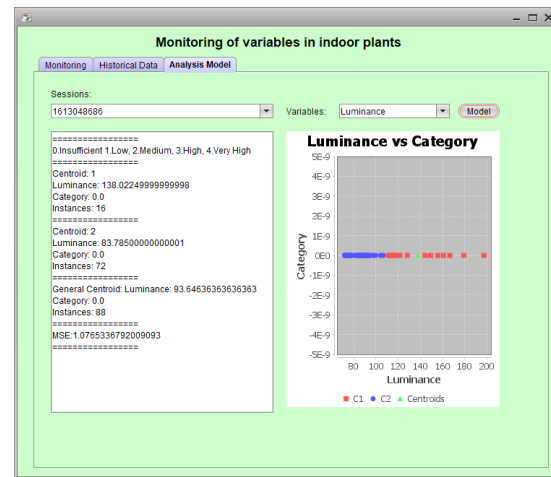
Monitoring of variables in indoor plants

Monitoring | Historical Data | Analysis Model

Sessions:
1613048686

Variables: Luminance

Model

=================
0.Insufficient 1.Low, 2.Medium, 3.High, 4.Very High
=================
Centroid: 1
Luminance: 138.02249999999998
Category: 0.0
Instances: 16
=================
Centroid: 2
Luminance: 83.78500000000001
Category: 0.0
Instances: 72
=================
General Centroid: Luminance: 93.64636363636363
Category: 0.0
Instances: 88
=================
MSE:1.0765336792009093
=================

Luminance vs Category

5E-9
4E-9
3E-9
2E-9
1E-9
0E0
-1E-9
-2E-9
-3E-9
-4E-9
-5E-9

Category

80 100 120 140 160 180 200

Luminance

C1 C2 Centroids